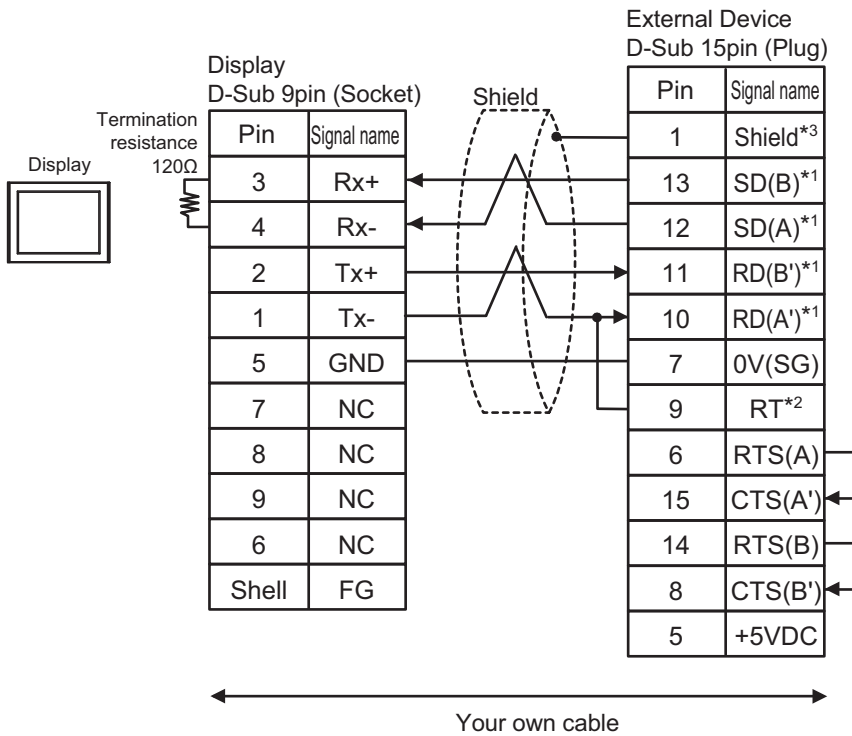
Display

Display
D-Sub 9pin (Socket)

Termination resistance 120Ω

| Pin | Signal name |
|---|---|
| 3 | Rx+ |
| 4 | Rx- |
| 2 | Tx+ |
| 1 | Tx- |
| 5 | GND |
| 7 | NC |
| 8 | NC |
| 9 | NC |
| 6 | NC |
| Shell | FG |

Shield

External Device
D-Sub 15pin (Plug)

| Pin | Signal name |
|---|---|
| 1 | Shield$^{*3}$ |
| 13 | SD(B)$^{*1}$ |
| 12 | SD(A)$^{*1}$ |
| 11 | RD(B')$^{*1}$ |
| 10 | RD(A')$^{*1}$ |
| 7 | 0V(SG) |
| 9 | RT$^{*2}$ |
| 6 | RTS(A) |
| 15 | CTS(A') |
| 14 | RTS(B) |
| 8 | CTS(B') |
| 5 | +5VDC |

Your own cable